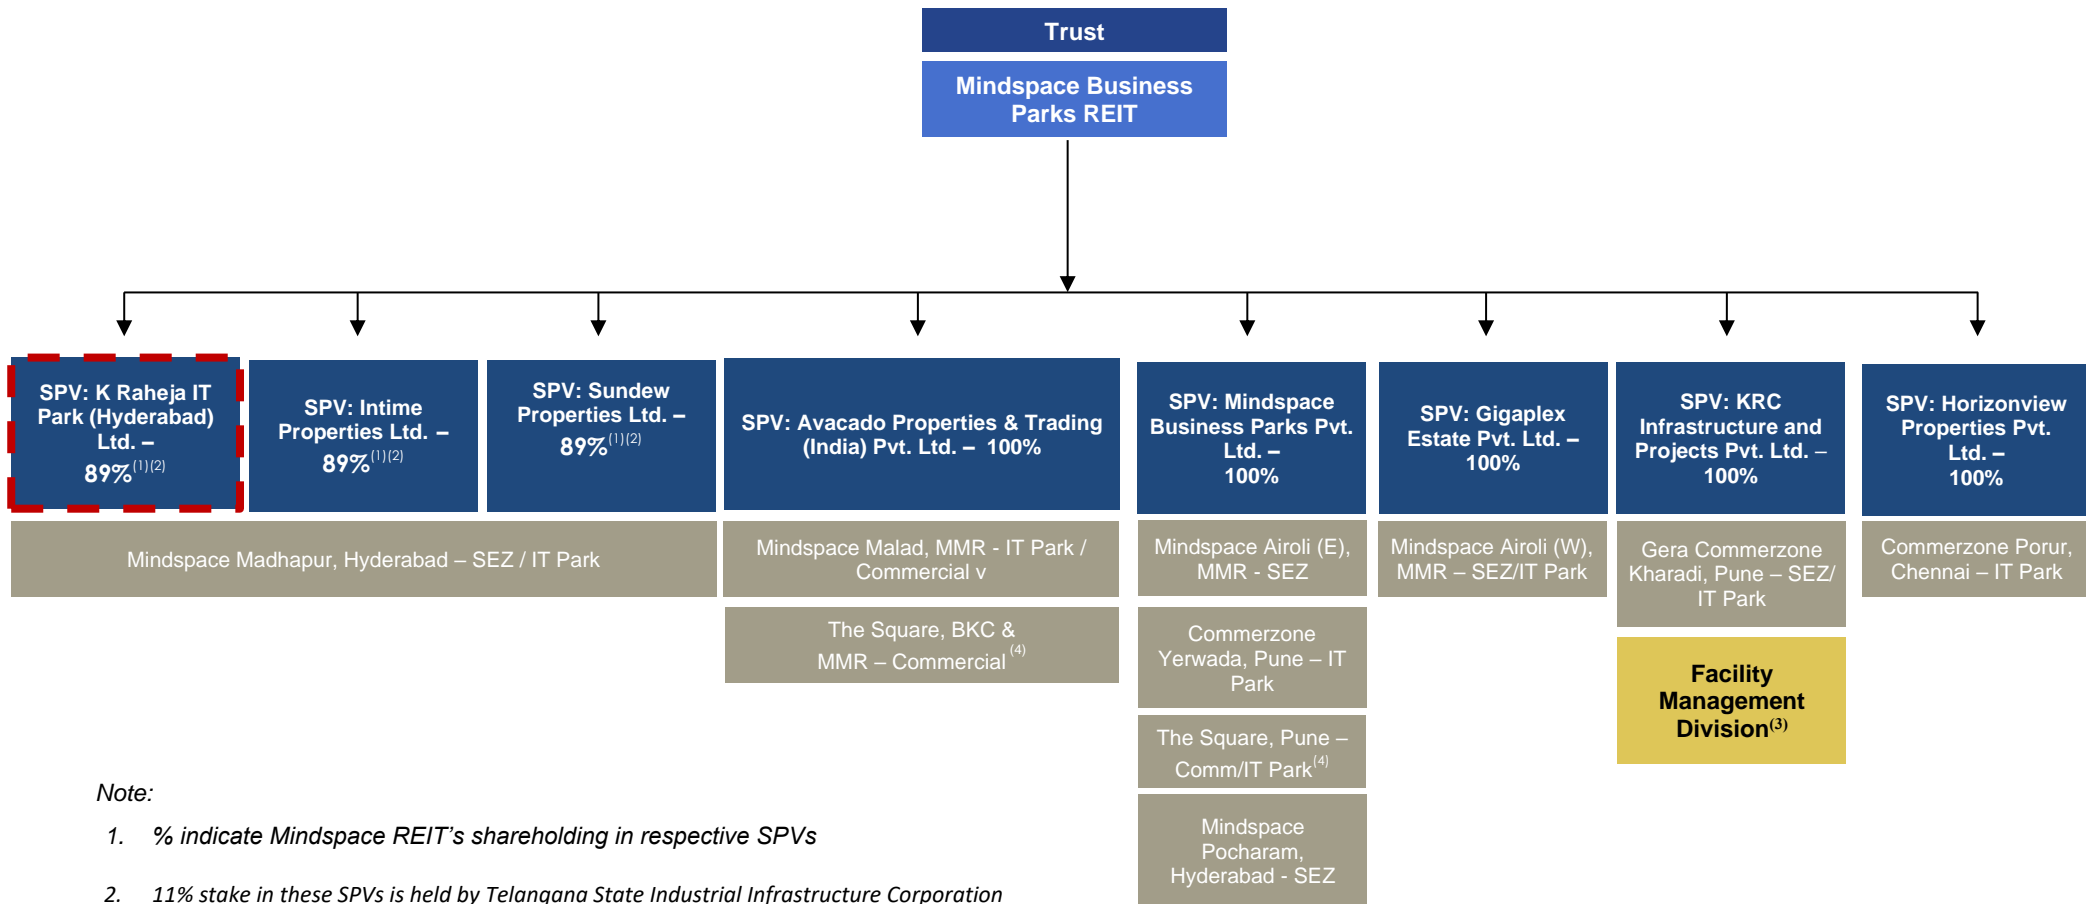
Trust

Mindspace Business Parks REIT

SPV: K Raheja IT Park (Hyderabad) Ltd. – 89%$^{(1)(2)}$

SPV: Intime Properties Ltd. – 89%$^{(1)(2)}$

SPV: Sundew Properties Ltd. – 89%$^{(1)(2)}$

SPV: Avacado Properties & Trading (India) Pvt. Ltd. – 100%

SPV: Mindspace Business Parks Pvt. Ltd. – 100%

SPV: Gigaplex Estate Pvt. Ltd. – 100%

SPV: KRC Infrastructure and Projects Pvt. Ltd. – 100%

SPV: Horizonview Properties Pvt. Ltd. – 100%

Mindspace Madhapur, Hyderabad – SEZ / IT Park

Mindspace Malad, MMR - IT Park / Commercial v

The Square, BKC & MMR – Commercial $^{(4)}$

Mindspace Airoli (E), MMR - SEZ

Commerzone Yerwada, Pune – IT Park

The Square, Pune – Comm/IT Park$^{(4)}$

Mindspace Pocharam, Hyderabad - SEZ

Mindspace Airoli (W), MMR – SEZ/IT Park

Gera Commerzone Kharadi, Pune – SEZ/ IT Park

Facility Management Division$^{(3)}$

Commerzone Porur, Chennai – IT Park

Note:

1. % indicate Mindspace REIT’s shareholding in respective SPVs

2. 11% stake in these SPVs is held by Telangana State Industrial Infrastructure Corporation